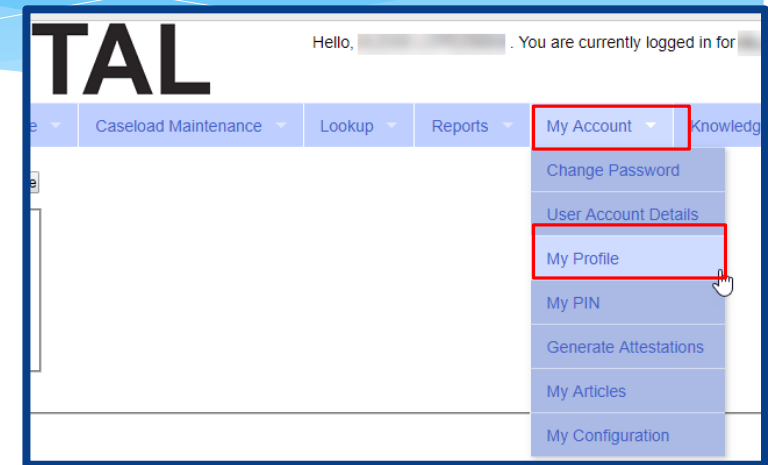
TAL

Hello, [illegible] . You are currently logged in for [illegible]

e | Caseload Maintenance | Lookup | Reports | My Account | Knowledg

Change Password
User Account Details
My Profile
My PIN
Generate Attestations
My Articles
My Configuration